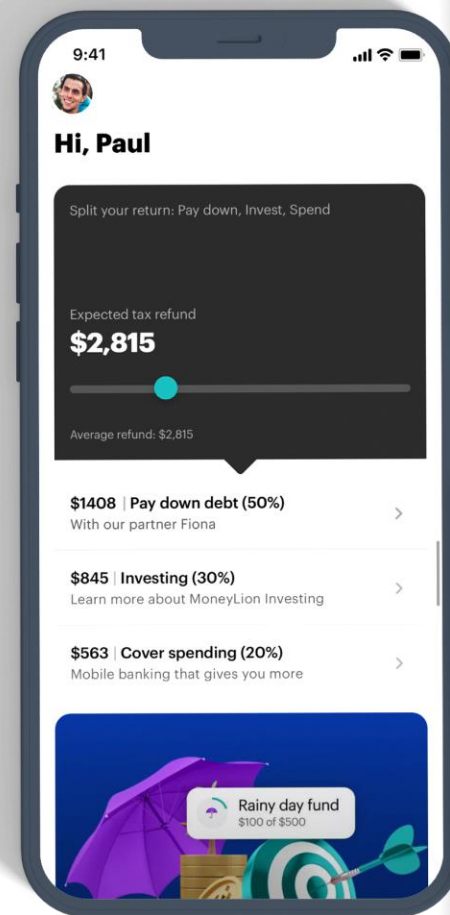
9:41

Hi, Paul

Split your return: Pay down, Invest, Spend

Expected tax refund
$2,815

Average refund: $2,815

$1408 | Pay down debt (50%)
With our partner Fiona

$845 | Investing (30%)
Learn more about MoneyLion Investing

$563 | Cover spending (20%)
Mobile banking that gives you more

Rainy day fund
$100 of $500